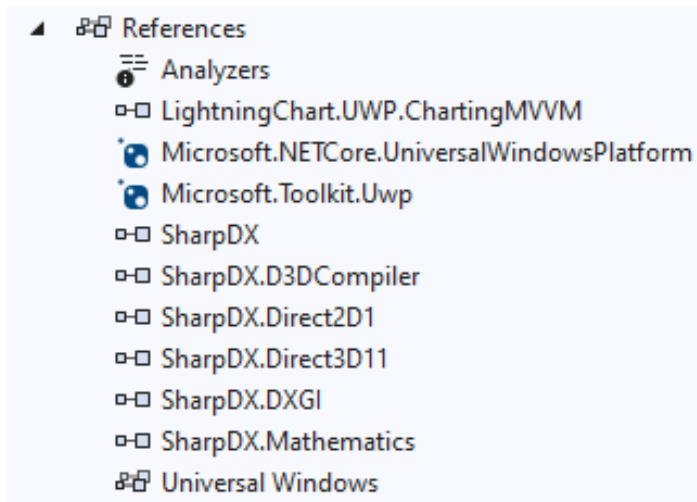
References
Analyzers
LightningChart.UWP.ChartingMVVM
Microsoft.NETCore.UniversalWindowsPlatform
Microsoft.Toolkit.Uwp
SharpDX
SharpDX.D3DCompiler
SharpDX.Direct2D1
SharpDX.Direct3D11
SharpDX.DXGI
SharpDX.Mathematics
Universal Windows